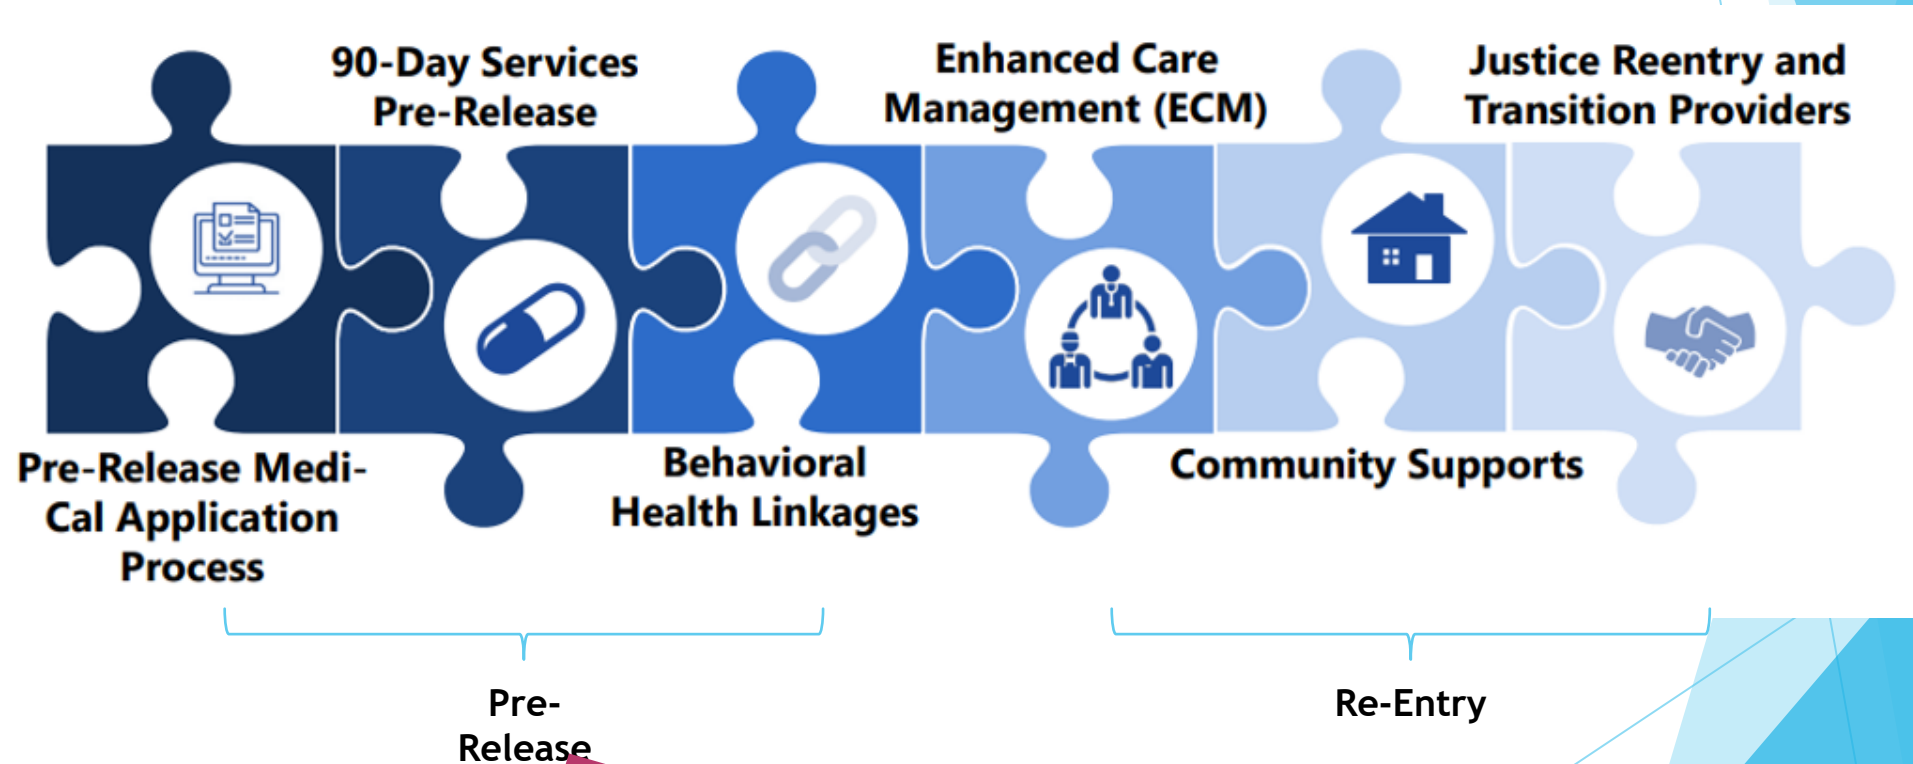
90-Day Services Pre-Release

Enhanced Care Management (ECM)

Justice Reentry and Transition Providers

Pre-Release Medi-Cal Application Process

Behavioral Health Linkages

Community Supports

Pre-Release

Re-Entry